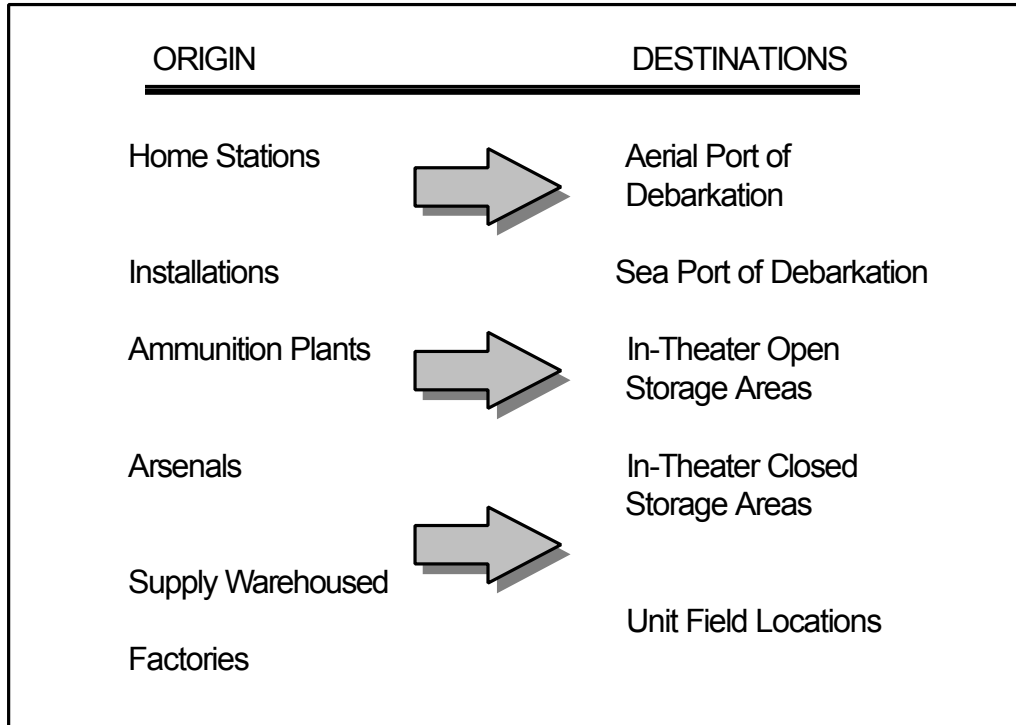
ORIGIN

Home Stations

Installations

Ammunition Plants

Arsenals

Supply Warehoused

Factories

DESTINATIONS

Aerial Port of Debarkation

Sea Port of Debarkation

In-Theater Open Storage Areas

In-Theater Closed Storage Areas

Unit Field Locations